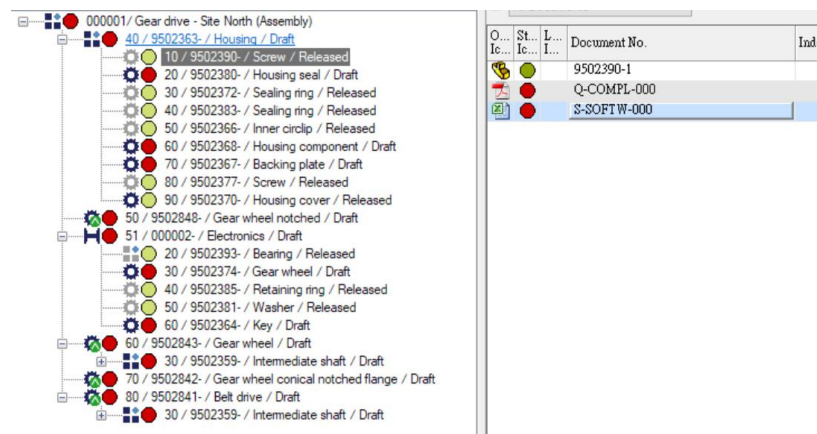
000001/ Gear drive - Site North (Assembly)
40 / 9502363- / Housing / Draft
10 / 9502390- / Screw / Released
20 / 9502380- / Housing seal / Draft
30 / 9502372- / Sealing ring / Released
40 / 9502383- / Sealing ring / Released
50 / 9502366- / Inner circlip / Released
60 / 9502368- / Housing component / Draft
70 / 9502367- / Backing plate / Draft
80 / 9502377- / Screw / Released
90 / 9502370- / Housing cover / Released
50 / 9502848- / Gear wheel notched / Draft
51 / 000002- / Electronics / Draft
20 / 9502393- / Bearing / Released
30 / 9502374- / Gear wheel / Draft
40 / 9502385- / Retaining ring / Released
50 / 9502381- / Washer / Released
60 / 9502364- / Key / Draft
60 / 9502843- / Gear wheel / Draft
30 / 9502359- / Intermediate shaft / Draft
70 / 9502842- / Gear wheel conical notched flange / Draft
80 / 9502841- / Belt drive / Draft
30 / 9502359- / Intermediate shaft / Draft

| O... Ic... | St... Ic... | L... I... | Document No. | Ind |
|---|---|---|---|---|
| | | | 9502390-1 | |
| | | | Q-COMPL-000 | |
| | | | S-SOFTW-000 | |